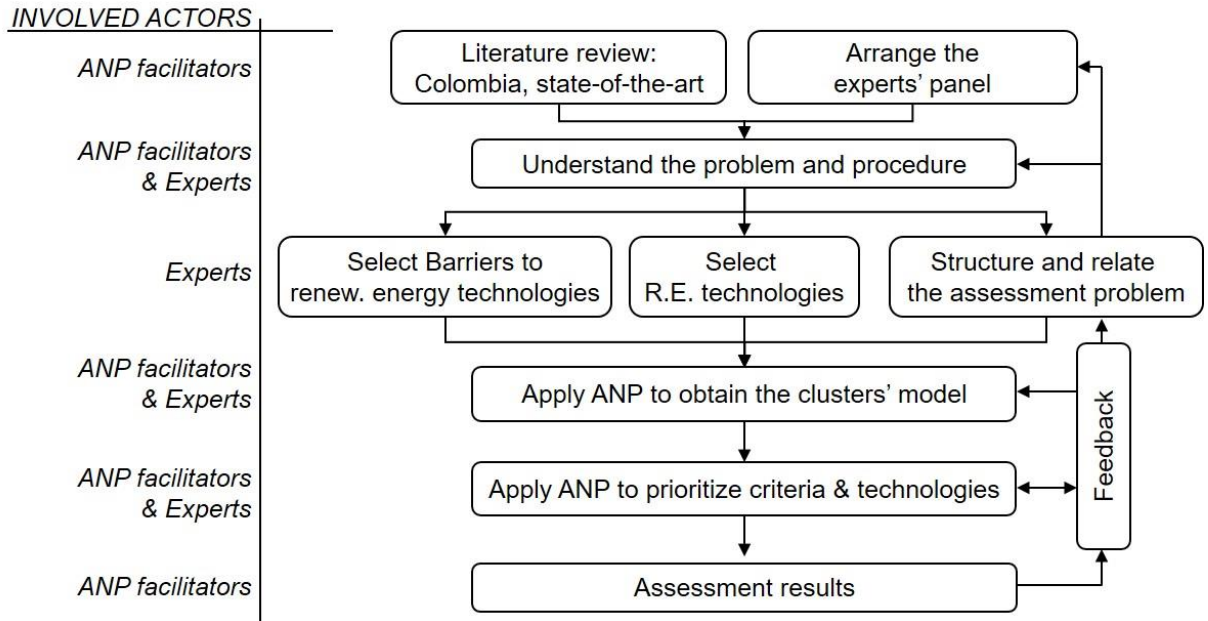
INVOLVED ACTORS

ANP facilitators

Literature review: Colombia, state-of-the-art

Arrange the experts' panel

ANP facilitators & Experts

Understand the problem and procedure

Experts

Select Barriers to renew. energy technologies

Select R.E. technologies

Structure and relate the assessment problem

ANP facilitators & Experts

Apply ANP to obtain the clusters' model

ANP facilitators & Experts

Apply ANP to prioritize criteria & technologies

Feedback

ANP facilitators

Assessment results